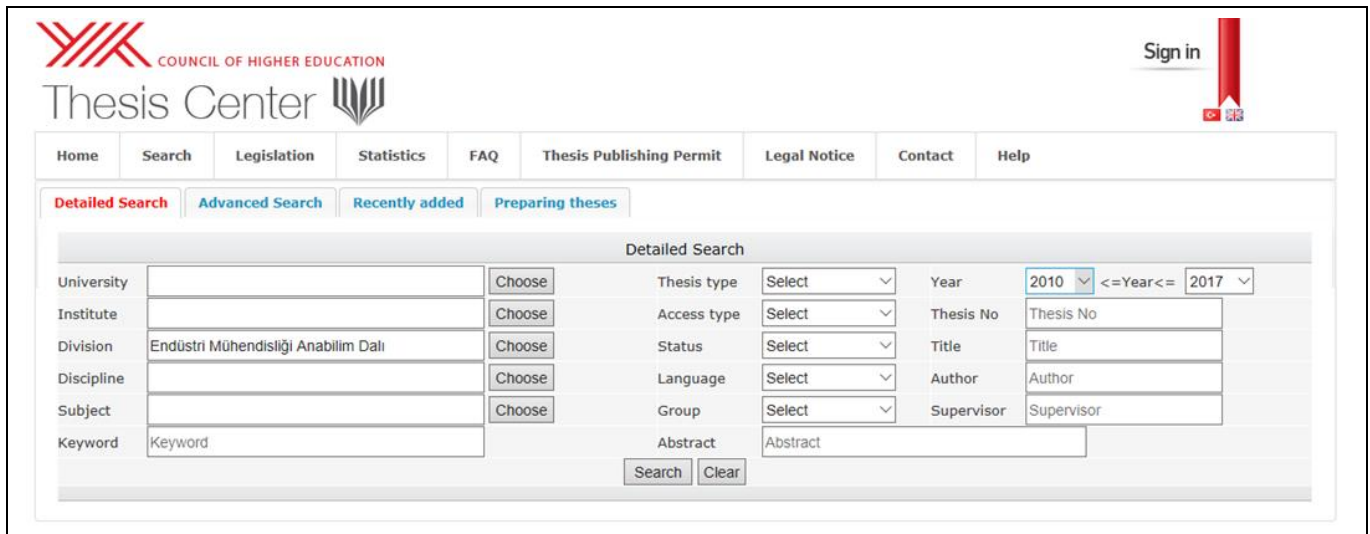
COUNCIL OF HIGHER EDUCATION
Thesis Center

Sign in

Home | Search | Legislation | Statistics | FAQ | Thesis Publishing Permit | Legal Notice | Contact | Help

Detailed Search | Advanced Search | Recently added | Preparing theses

Detailed Search

University [ ] Choose | Thesis type Select | Year 2010 <=Year<= 2017
Institute [ ] Choose | Access type Select | Thesis No Thesis No
Division Endüstri Mühendisliği Anabilim Dalı Choose | Status Select | Title Title
Discipline [ ] Choose | Language Select | Author Author
Subject [ ] Choose | Group Select | Supervisor Supervisor
Keyword Keyword | Abstract Abstract

Search Clear